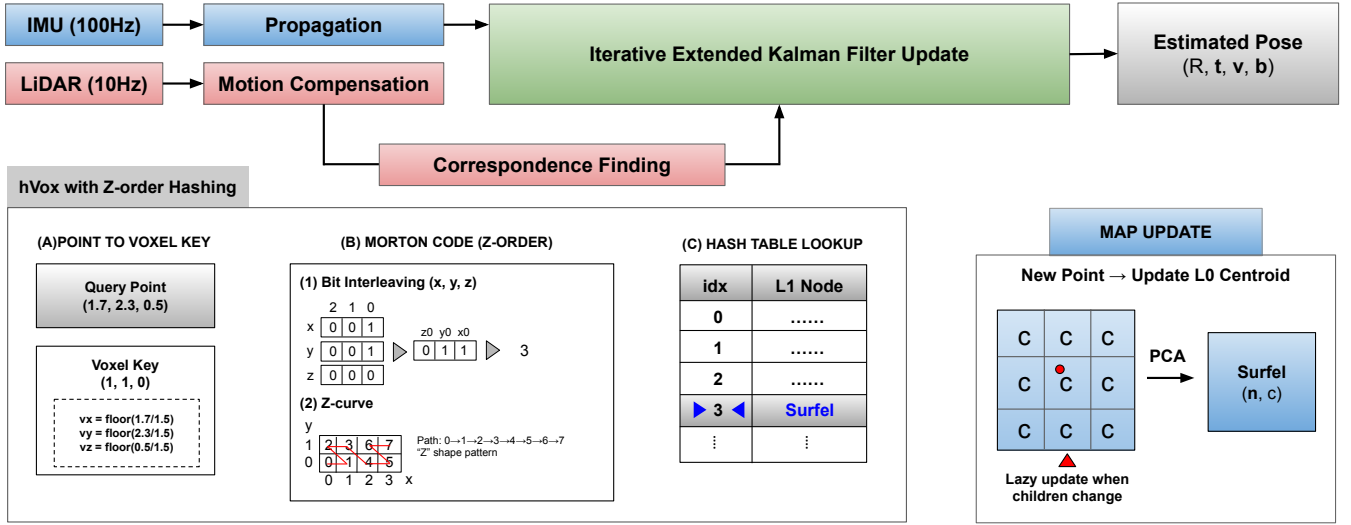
IMU (100Hz)

Propagation

LiDAR (10Hz)

Motion Compensation

Iterative Extended Kalman Filter Update

Estimated Pose
(R, **t**, **v**, **b**)

Correspondence Finding

hVox with Z-order Hashing

(A)POINT TO VOXEL KEY

Query Point
(1.7, 2.3, 0.5)

Voxel Key
(1, 1, 0)

vx = floor(1.7/1.5)
vy = floor(2.3/1.5)
vz = floor(0.5/1.5)

(B) MORTON CODE (Z-ORDER)

(1) Bit Interleaving (x, y, z)

2 1 0
x 0 0 1
y 0 0 1
z 0 0 0

z0 y0 x0
0 1 1

3

(2) Z-curve

y
1 2 3 6 7
0 0 1 4 5
0 1 2 3 x

Path: 0→1→2→3→4→5→6→7
"Z" shape pattern

(C) HASH TABLE LOOKUP

| idx | L1 Node |
|---|---|
| 0 | ...... |
| 1 | ...... |
| 2 | ...... |
| 3 | Surfel |
| ⋮ | ⋮ |

MAP UPDATE

New Point → Update L0 Centroid

C C C
C C C
C C C

PCA

Surfel
(**n**, c)

Lazy update when children change